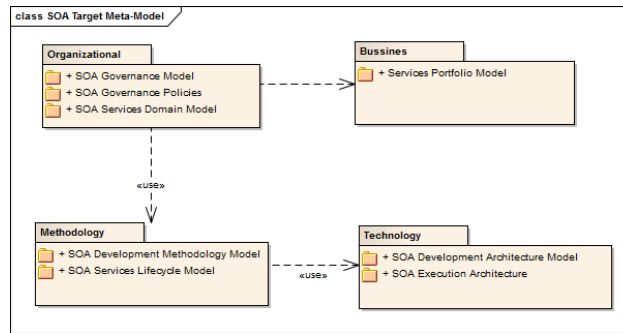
class SOA Target Meta-Model

Organizational
+ SOA Governance Model
+ SOA Governance Policies
+ SOA Services Domain Model

Bussines
+ Services Portfolio Model

«use»

Methodology
+ SOA Development Methodology Model
+ SOA Services Lifecycle Model

«use»

Technology
+ SOA Development Architecture Model
+ SOA Execution Architecture